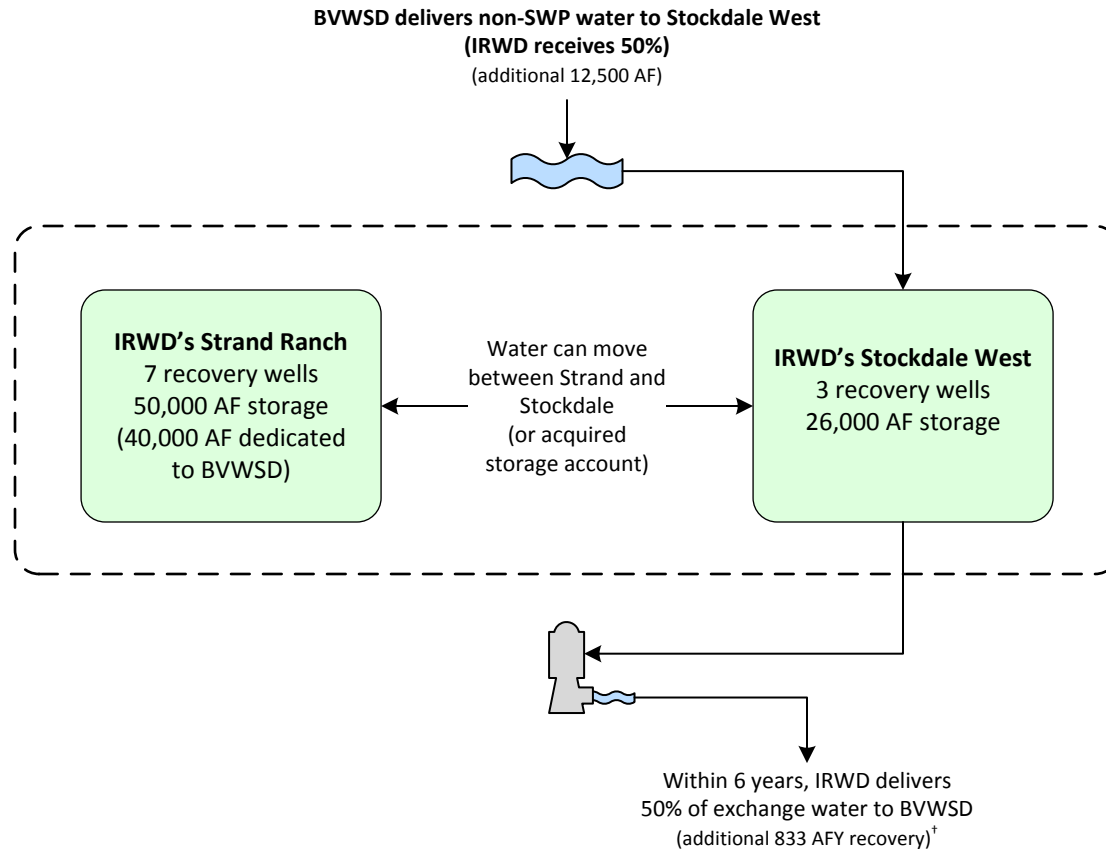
BVWSD delivers non-SWP water to Stockdale West
(IRWD receives 50%)
(additional 12,500 AF)

IRWD's Strand Ranch
7 recovery wells
50,000 AF storage
(40,000 AF dedicated to BVWSD)

Water can move between Strand and Stockdale
(or acquired storage account)

IRWD's Stockdale West
3 recovery wells
26,000 AF storage

Within 6 years, IRWD delivers
50% of exchange water to BVWSD
(additional 833 AFY recovery)$^{\dagger}$